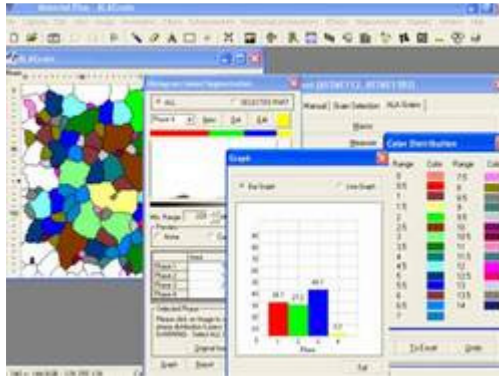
ALXGrain

Histogram based Segmentation

ALL

SELECTED PART

Phase 4

New

Del

Edit

Min. Range

Preview

None

Phase 1

Phase 2

Phase 3

Phase 4

Selected Phase

Original Image

Graph

Report

Manual

Grain Selection

ALA Grains

Graph

Bar Graph

Line Graph

40

35

30

25

20

15

10

5

0

26.7

27.1

40.1

6.1

1

2

3

4

Phase

Exit

Color Distribution

Range

Color

Range

Col

0

7.5

0.5

8

1

8.5

1.5

9

2

9.5

2.5

10

3

10.5

3.5

11

4

11.5

4.5

12

5

12.5

5.5

13

6

13.5

6.5

14

7

To Excel

Undo